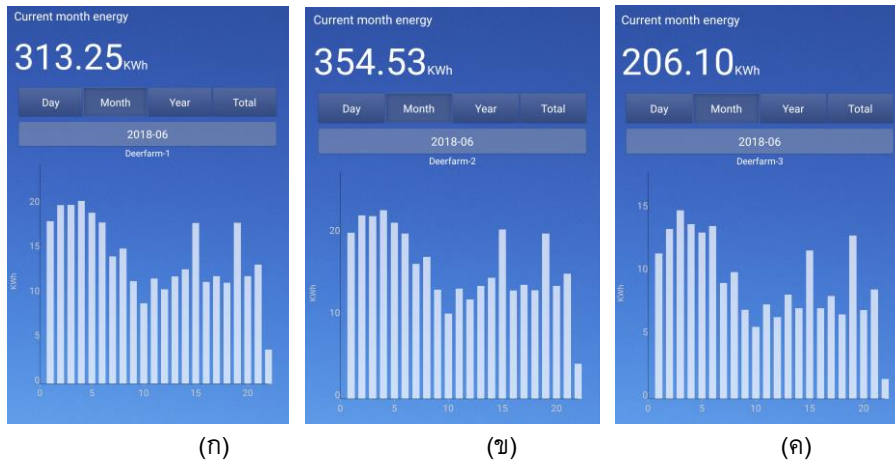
Current month energy
313.25KWh
Day Month Year Total
2018-06
Deerfarm-1
KWh
20
15
10
5
0
0 5 10 15 20
(ก)

Current month energy
354.53KWh
Day Month Year Total
2018-06
Deerfarm-2
KWh
20
10
0
0 5 10 15 20
(ข)

Current month energy
206.10KWh
Day Month Year Total
2018-06
Deerfarm-3
KWh
15
10
5
0
0 5 10 15 20
(ค)